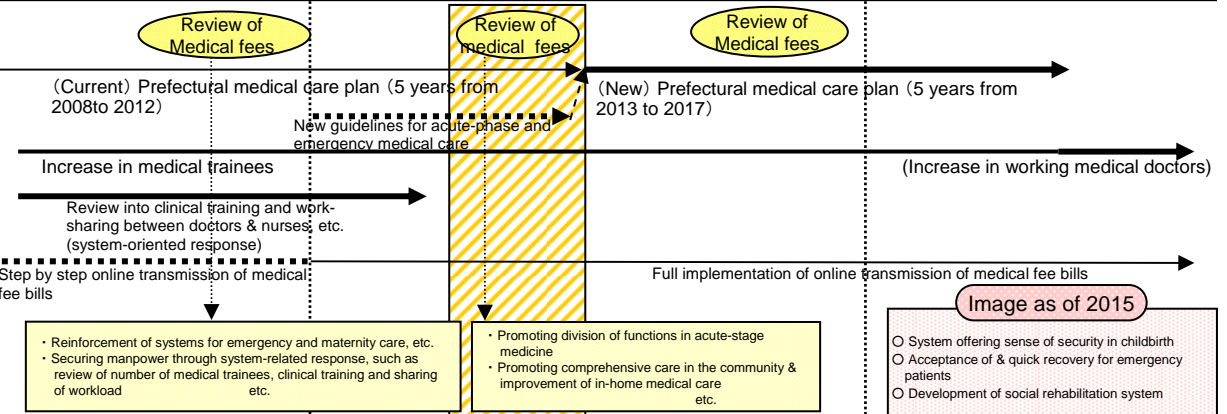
Review of Medical fees

Review of medical fees

Review of Medical fees

（Current）Prefectural medical care plan（5 years from 2008to 2012）

（New）Prefectural medical care plan（5 years from 2013 to 2017）

New guidelines for acute-phase and emergency medical care

Increase in medical trainees

(Increase in working medical doctors)

Review into clinical training and work-sharing between doctors & nurses, etc. (system-oriented response)

Step by step online transmission of medical fee bills

Full implementation of online transmission of medical fee bills

Image as of 2015

・Reinforcement of systems for emergency and maternity care, etc.
・Securing manpower through system-related response, such as review of number of medical trainees, clinical training and sharing of workload etc.

・Promoting division of functions in acute-stage medicine
・Promoting comprehensive care in the community & improvement of in-home medical care etc.

○ System offering sense of security in childbirth
○ Acceptance of & quick recovery for emergency patients
○ Development of social rehabilitation system